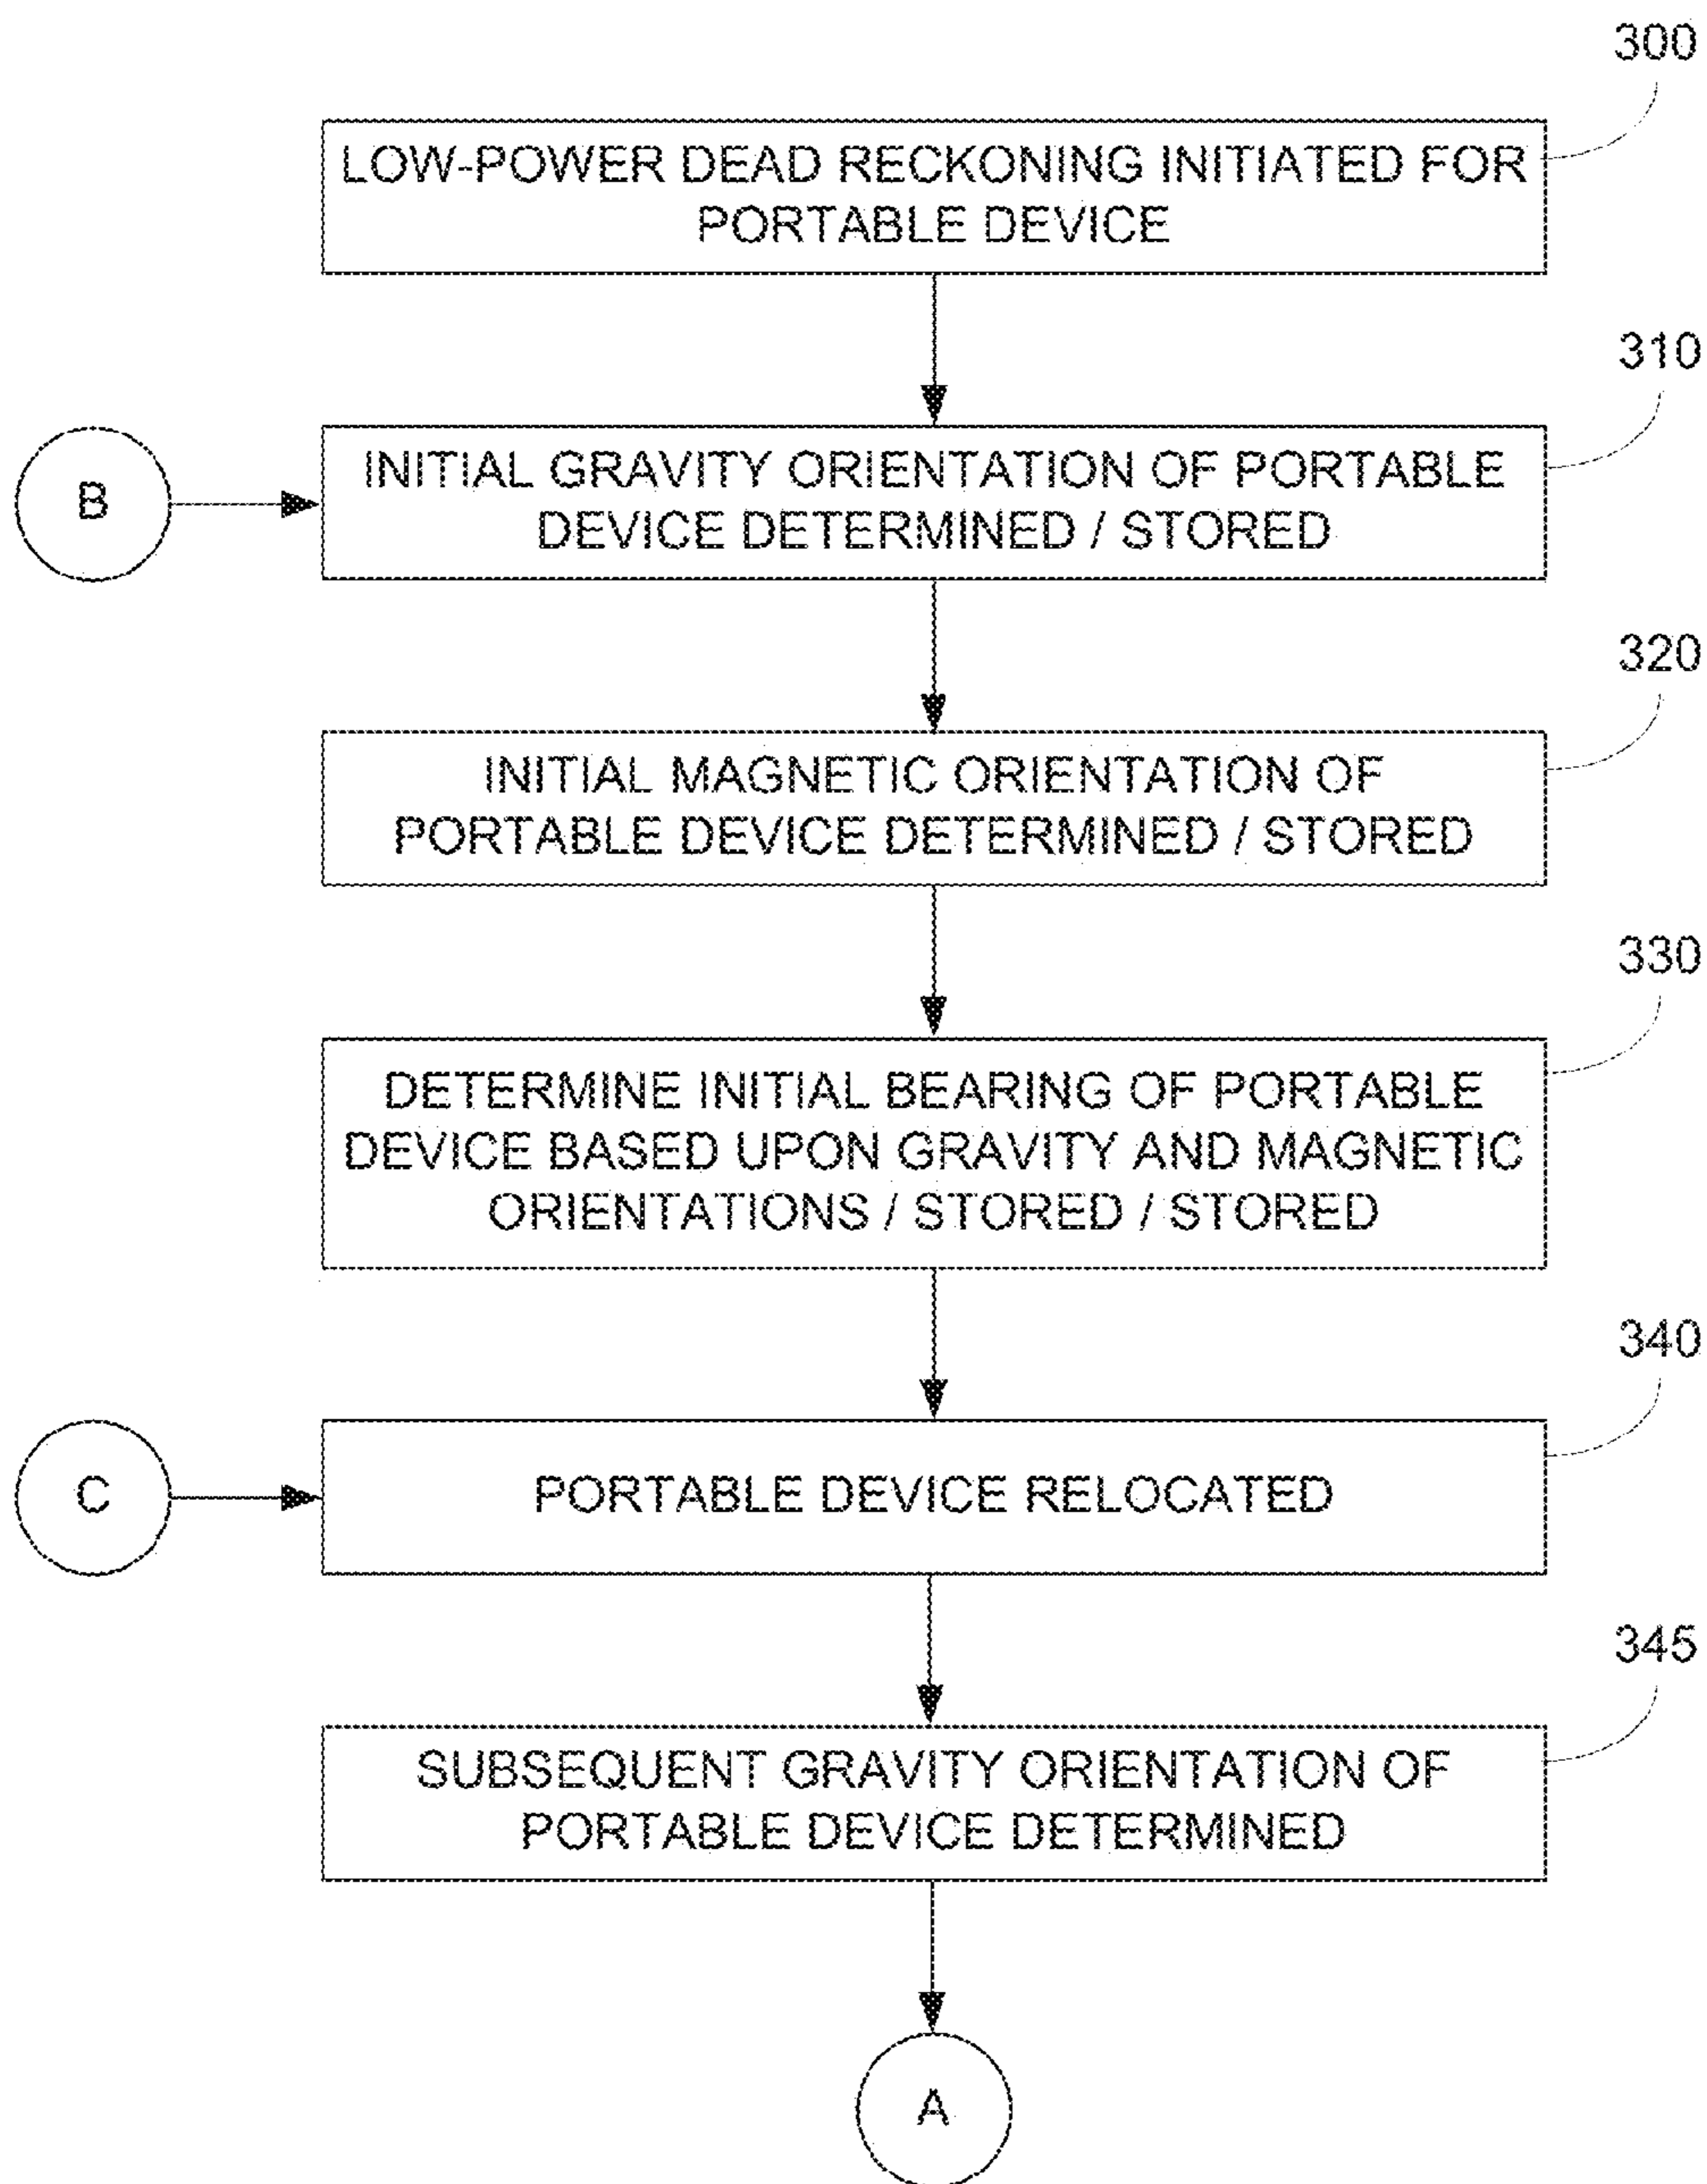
300

LOW-POWER DEAD RECKONING INITIATED FOR PORTABLE DEVICE

310

B

INITIAL GRAVITY ORIENTATION OF PORTABLE DEVICE DETERMINED / STORED

320

INITIAL MAGNETIC ORIENTATION OF PORTABLE DEVICE DETERMINED / STORED

330

DETERMINE INITIAL BEARING OF PORTABLE DEVICE BASED UPON GRAVITY AND MAGNETIC ORIENTATIONS / STORED / STORED

340

C

PORTABLE DEVICE RELOCATED

345

SUBSEQUENT GRAVITY ORIENTATION OF PORTABLE DEVICE DETERMINED

A